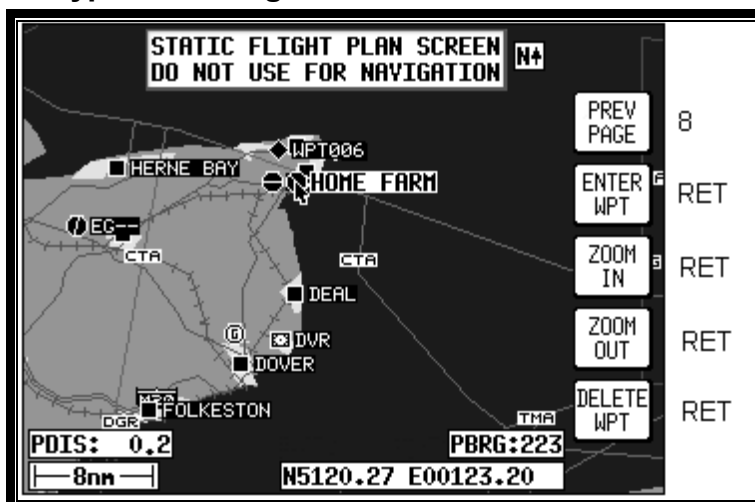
STATIC FLIGHT PLAN SCREEN
DO NOT USE FOR NAVIGATION

N

WPT006
HERNE BAY
HOME FARM
EG
CTA
CTA
DEAL
DVR
DOVER
FOLKESTON
DGR
TMA

PREV PAGE 8
ENTER WPT RET
ZOOM IN RET
ZOOM OUT RET
DELETE WPT RET

PDIS: 0.2
PBRG:223
8nm
N5120.27 E00123.20